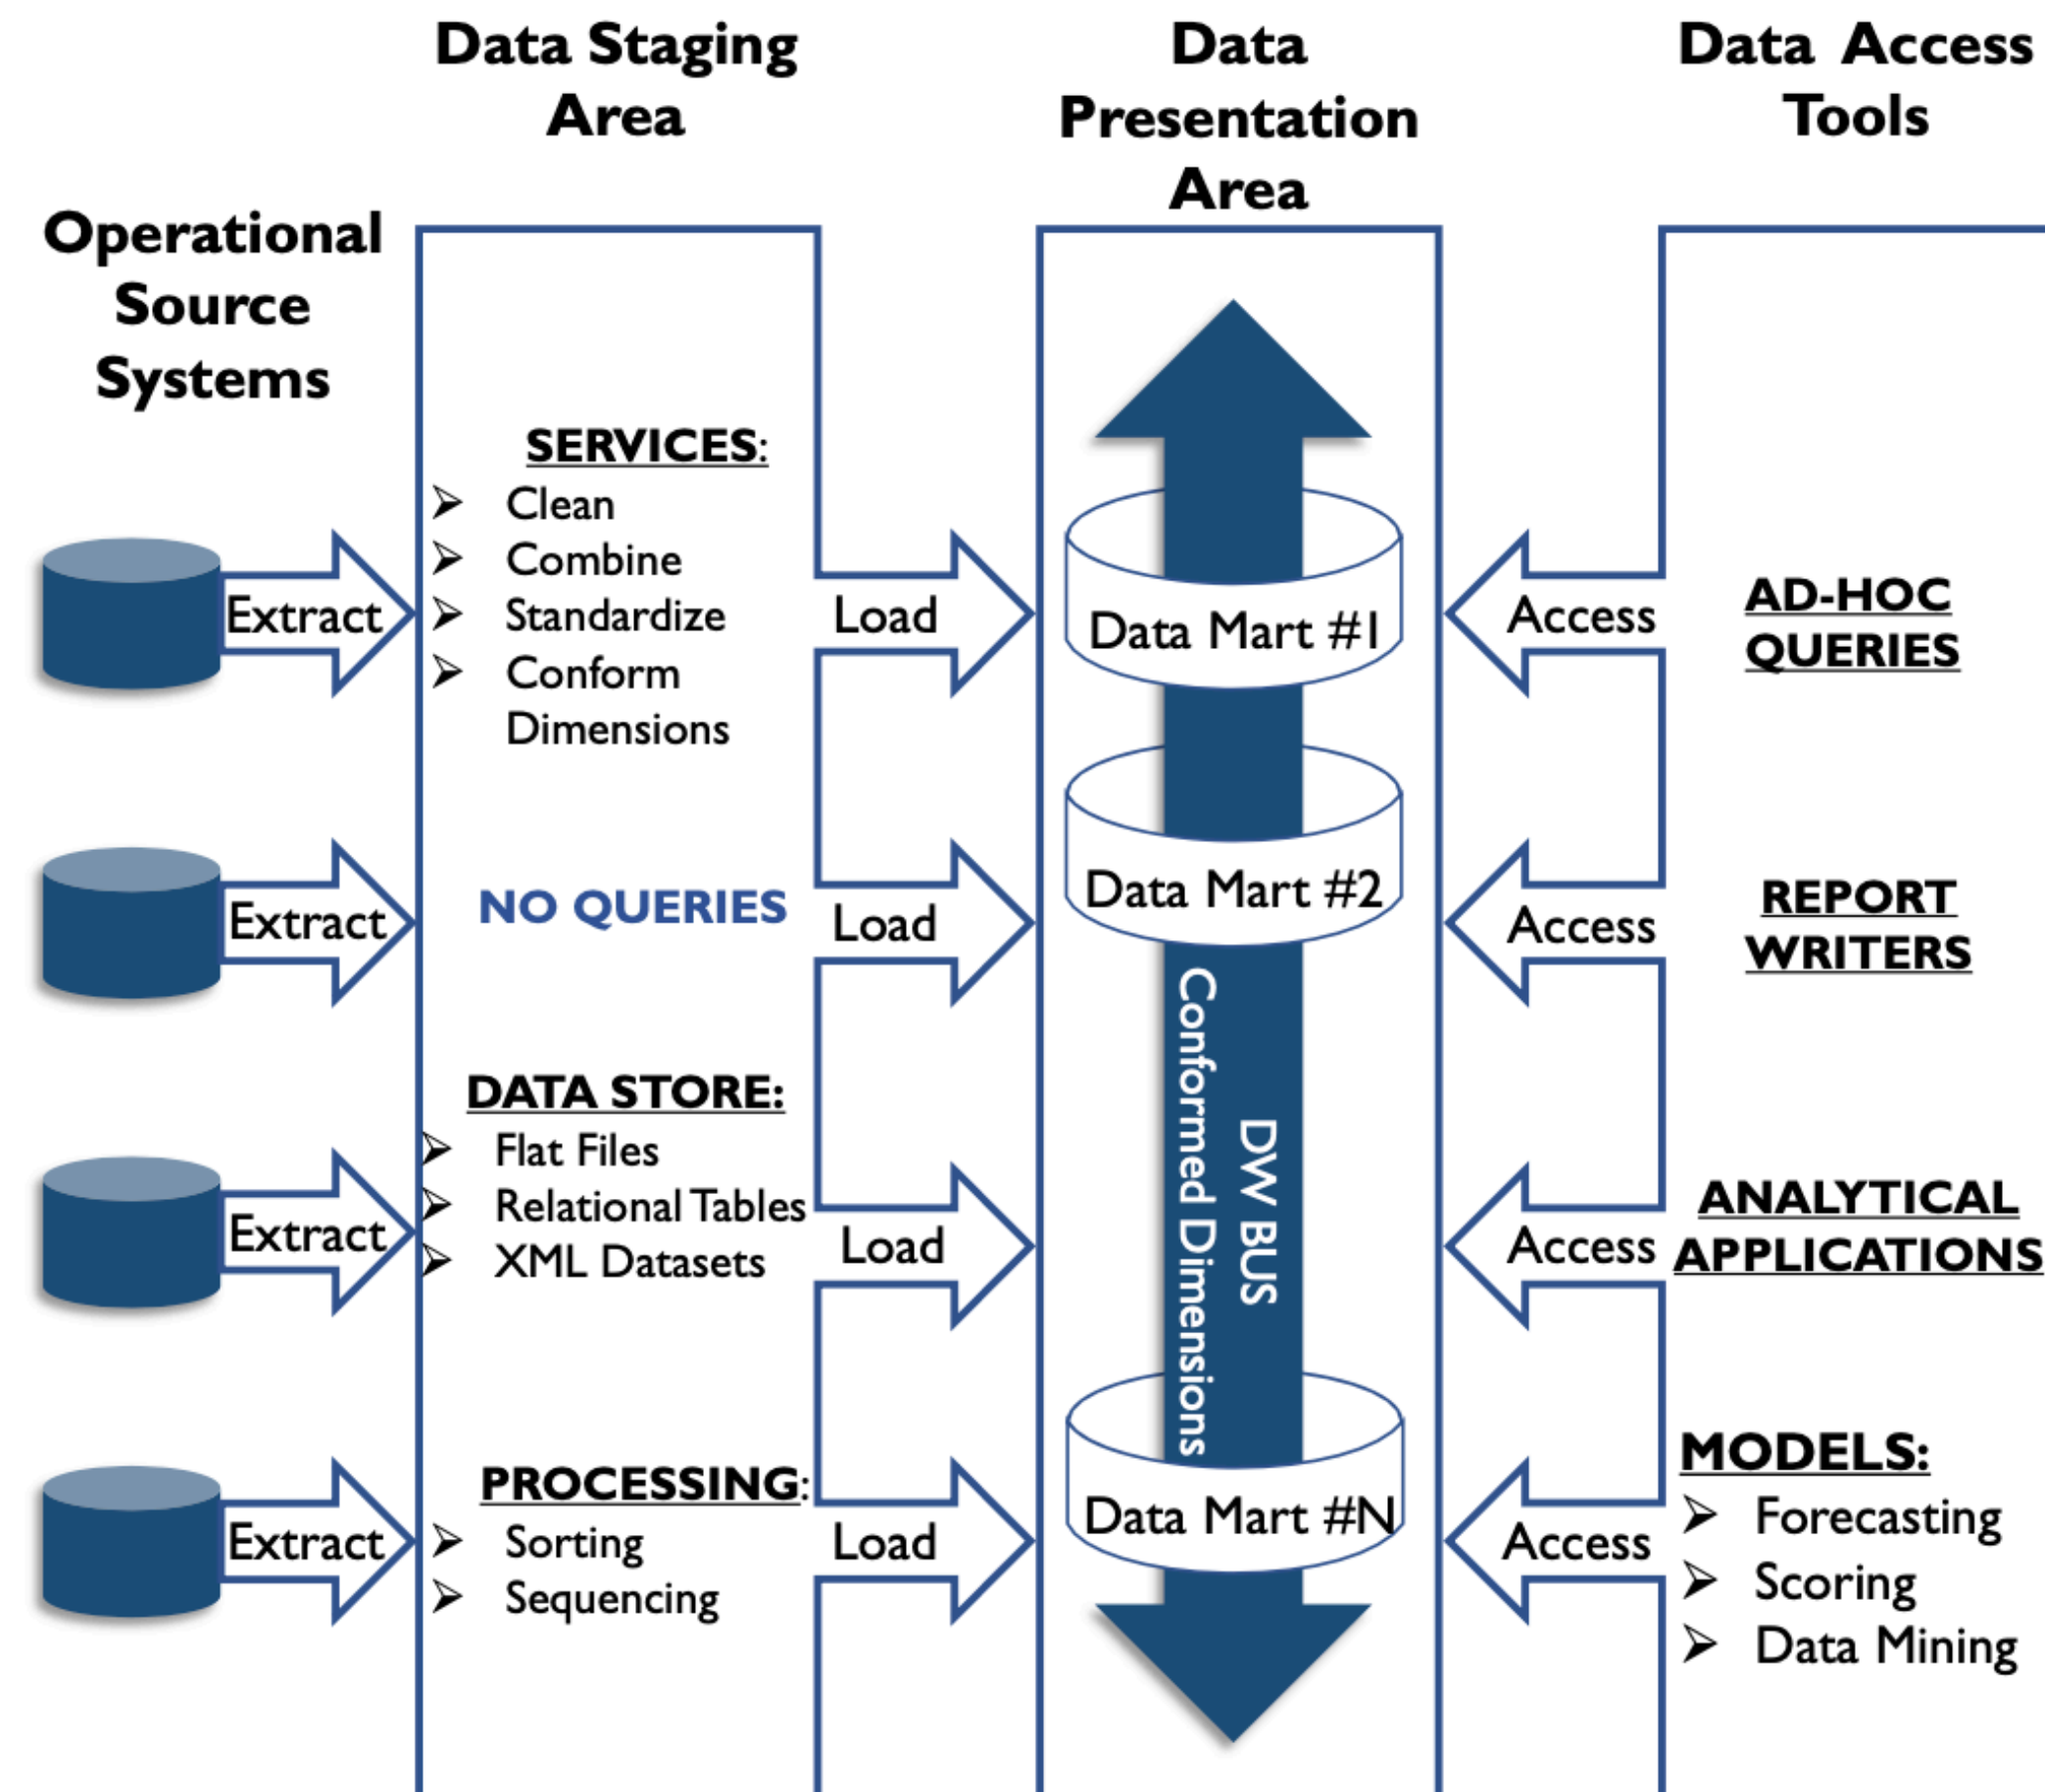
Data Staging Area

Data Presentation Area

Data Access Tools

Operational Source Systems

SERVICES:
➢ Clean
➢ Combine
➢ Standardize
➢ Conform Dimensions

Extract

Load

Data Mart #1

Access

AD-HOC QUERIES

Extract

NO QUERIES

Load

Data Mart #2

Access

REPORT WRITERS

DATA STORE:
➢ Flat Files
➢ Relational Tables
➢ XML Datasets

Extract

Load

DW BUS
Conformed Dimensions

Access

ANALYTICAL APPLICATIONS

PROCESSING:
➢ Sorting
➢ Sequencing

Extract

Load

Data Mart #N

Access

MODELS:
➢ Forecasting
➢ Scoring
➢ Data Mining